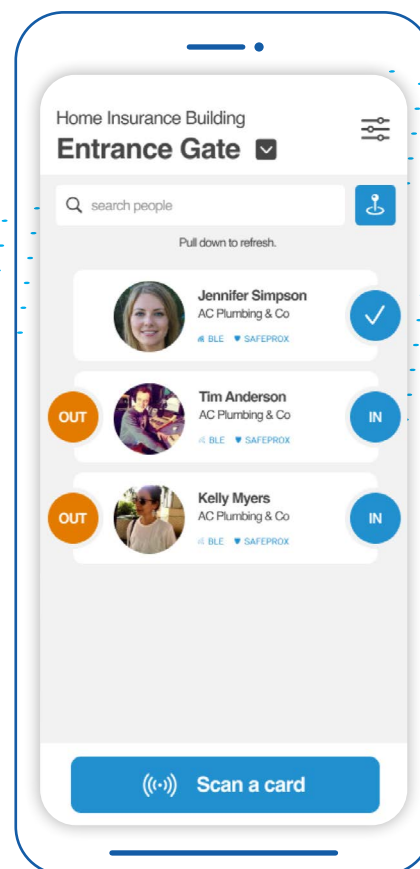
Home Insurance Building
Entrance Gate

search people

Pull down to refresh.

Jennifer Simpson
AC Plumbing & Co
BLE SAFEPROX

OUT
Tim Anderson
AC Plumbing & Co
BLE SAFEPROX
IN

OUT
Kelly Myers
AC Plumbing & Co
BLE SAFEPROX
IN

Scan a card